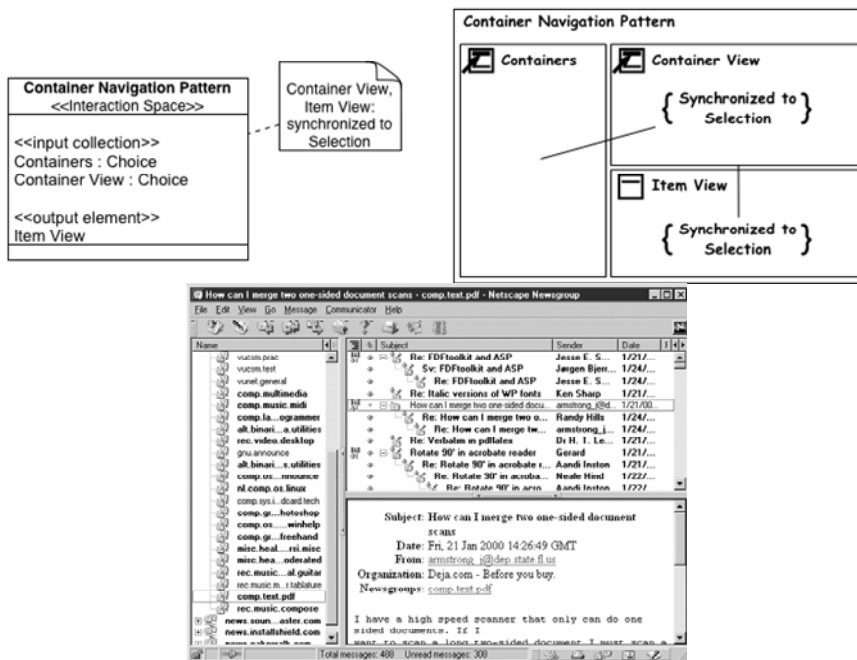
Container Navigation Pattern
<<Interaction Space>>

<<input collection>>
Containers : Choice
Container View : Choice

<<output element>>
Item View

Container View, Item View: synchronized to Selection

Container Navigation Pattern

Containers

Container View

{ Synchronized to Selection }

Item View

{ Synchronized to Selection }

How can I merge two one-sided document scans - comp.text.pdf - Netscape Newsgroup

File Edit View Go Message Communicator Help

Name

vucsm.prac
vucsm.test
vunet.general
comp.multimedia
comp.music.midi
comp.la....ogrammer
alt.binari....a.utilities
rec.video.desktop
gnu.announce
alt.binari....s.utilities
comp.os.....nnounce
nl.comp.os.linux
comp.sys.i...dcard.tech
comp.gr.....hotoshop
comp.os.......winhelp
comp.gr.....freehand
misc.heal.....rsi.misc
misc.hea.....oderated
rec.music.....al.guitar
rec.music.m...r.tablature
comp.text.pdf
rec.music.compose
news.soun.....aster.com
news.installshield.com
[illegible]

| Subject | Sender | Date |
|---|---|---|
| Re: FDFtoolkit and ASP | Jesse E. S... | 1/21/... |
| Sv: FDFtoolkit and ASP | Jørgen Bjerr... | 1/24/... |
| Re: FDFtoolkit and ASP | Jesse E. S... | 1/24/... |
| Re: Italic versions of WP fonts | Ken Sharp | 1/21/... |
| How can I merge two one-sided docu... | armstrong_j@d... | 1/21/00... |
| Re: How can I merge two o... | Randy Hills | 1/24/... |
| Re: How can I merge tw... | armstrong_j... | 1/24/... |
| Re: Verbatim in pdflatex | Dr H. T. Le... | 1/21/... |
| Rotate 90' in acrobate reader | Gerard | 1/21/... |
| Re: Rotate 90' in acrobate r... | Aandi Inston | 1/21/... |
| Re: Rotate 90' in acroba... | Neale Hind | 1/22/... |
| Re: Rotate 90' in acro... | Aandi Inston | 1/22/... |

Subject: How can I merge two one-sided document scans
Date: Fri, 21 Jan 2000 14:26:49 GMT
From: armstrong_j@dep.state.fl.us
Organization: Deja.com - Before you buy.
Newsgroups: comp.text.pdf

I have a high speed scanner that only can do one sided documents. If I
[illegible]

Total messages: 480 Unread messages: 308